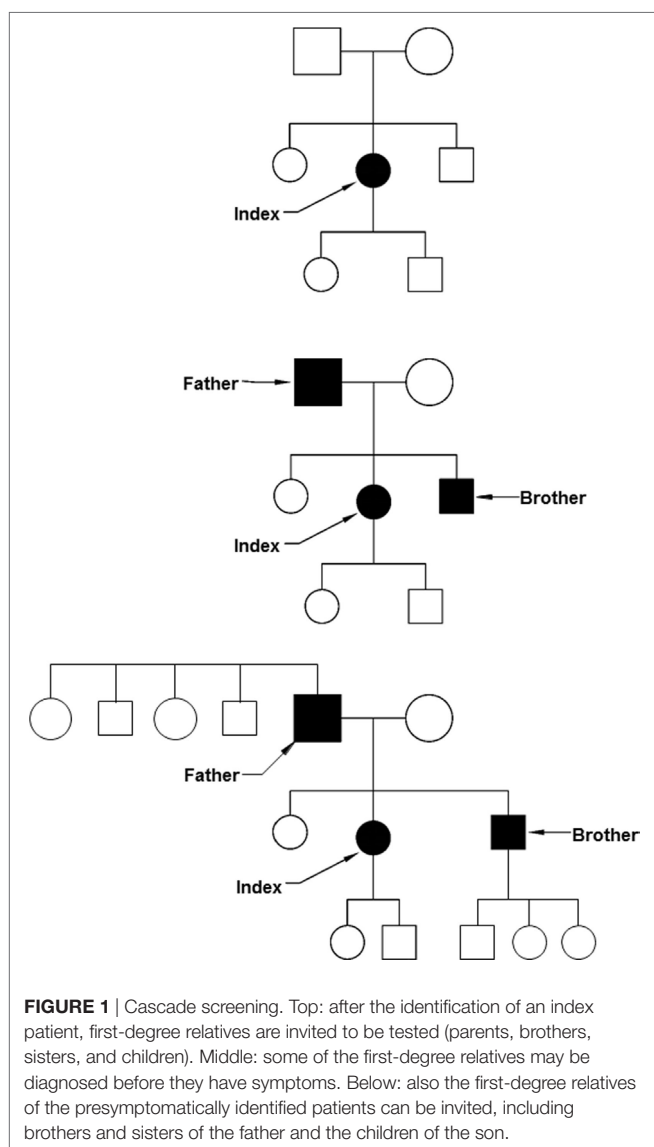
Index

Father

Brother

Index

Father

Brother

Index

**FIGURE 1** | Cascade screening. Top: after the identification of an index patient, first-degree relatives are invited to be tested (parents, brothers, sisters, and children). Middle: some of the first-degree relatives may be diagnosed before they have symptoms. Below: also the first-degree relatives of the presymptomatically identified patients can be invited, including brothers and sisters of the father and the children of the son.